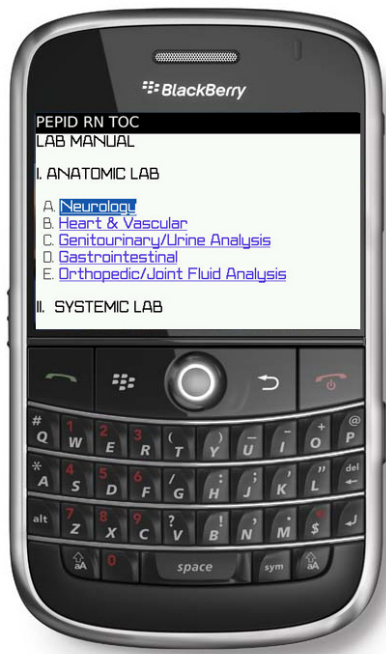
BlackBerry

PEPID RN TOC
LAB MANUAL

I. ANATOMIC LAB

A. Neurology
B. Heart & Vascular
C. Genitourinary/Urine Analysis
D. Gastrointestinal
E. Orthopedic/Joint Fluid Analysis

II. SYSTEMIC LAB

# Q W 1 E 2 R 3 ( T ) Y _ U - I + O @ P
* A 4 S 5 D 6 F / G : H ; J ' K " L del
alt 7 Z 8 X 9 C ? V ! B , N . M $
aA 0 space sym aA